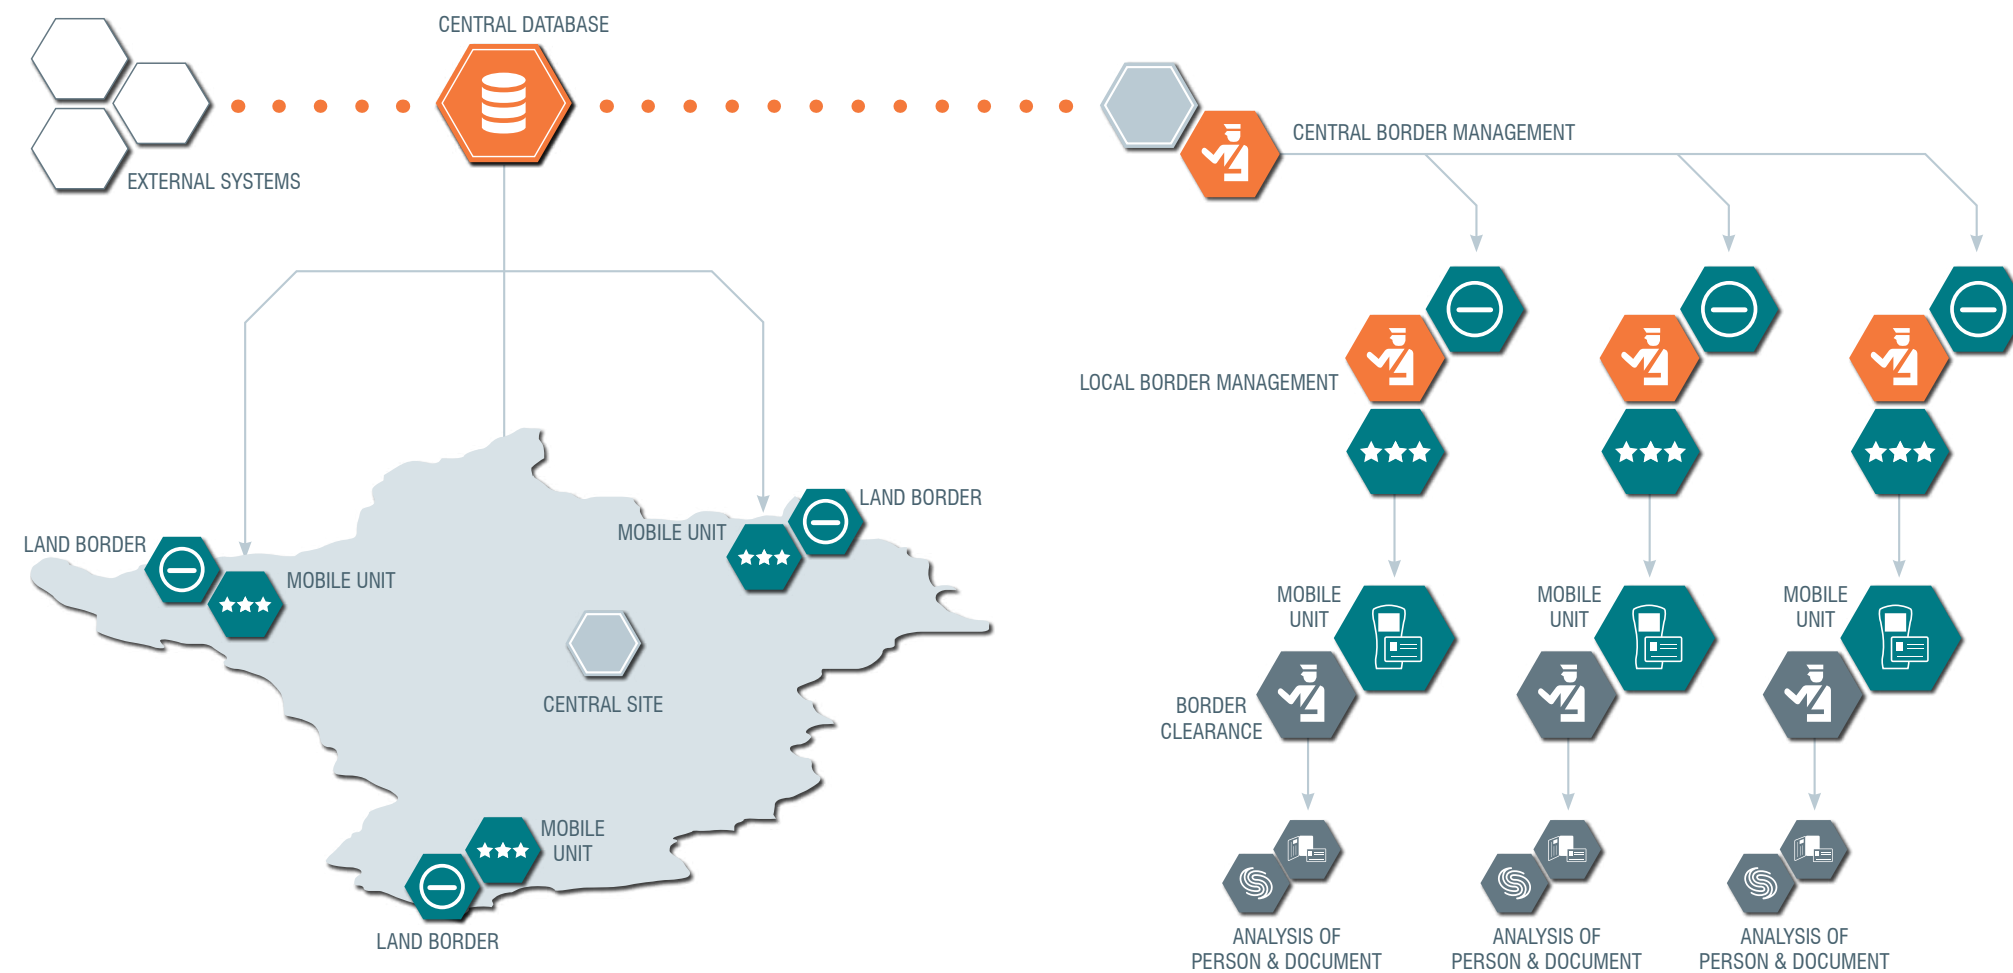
CENTRAL DATABASE

EXTERNAL SYSTEMS

CENTRAL BORDER MANAGEMENT

LOCAL BORDER MANAGEMENT

LAND BORDER

MOBILE UNIT

MOBILE UNIT

LAND BORDER

CENTRAL SITE

MOBILE UNIT

LAND BORDER

MOBILE UNIT

BORDER CLEARANCE

MOBILE UNIT

MOBILE UNIT

ANALYSIS OF PERSON & DOCUMENT

ANALYSIS OF PERSON & DOCUMENT

ANALYSIS OF PERSON & DOCUMENT